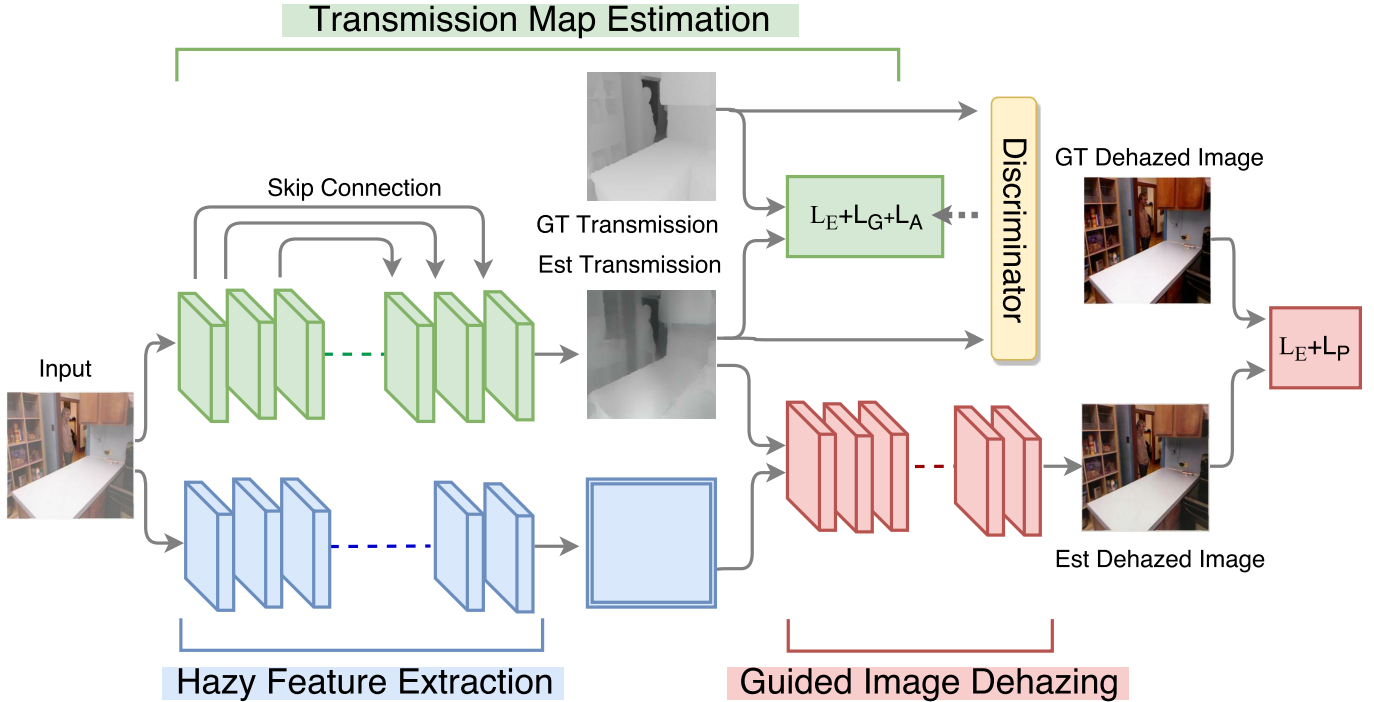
Transmission Map Estimation

Skip Connection

GT Transmission

Est Transmission

$L_E+L_G+L_A$

Discriminator

GT Dehazed Image

Input

$L_E+L_P$

Est Dehazed Image

Hazy Feature Extraction

Guided Image Dehazing